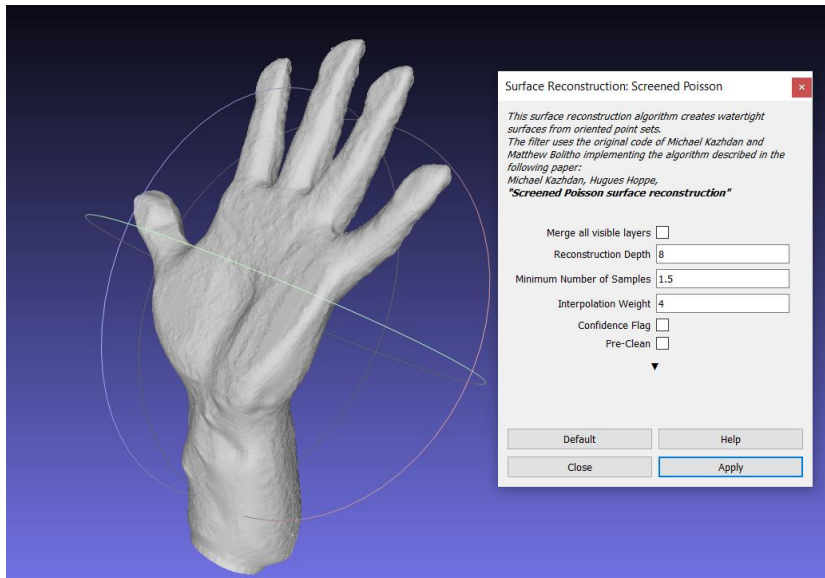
Surface Reconstruction: Screened Poisson

×

This surface reconstruction algorithm creates watertight surfaces from oriented point sets.
The filter uses the original code of Michael Kazhdan and Matthew Bolitho implementing the algorithm described in the following paper:
Michael Kazhdan, Hugues Hoppe,
"Screened Poisson surface reconstruction"

Merge all visible layers

Reconstruction Depth 8

Minimum Number of Samples 1.5

Interpolation Weight 4

Confidence Flag

Pre-Clean

▼

Default

Help

Close

Apply